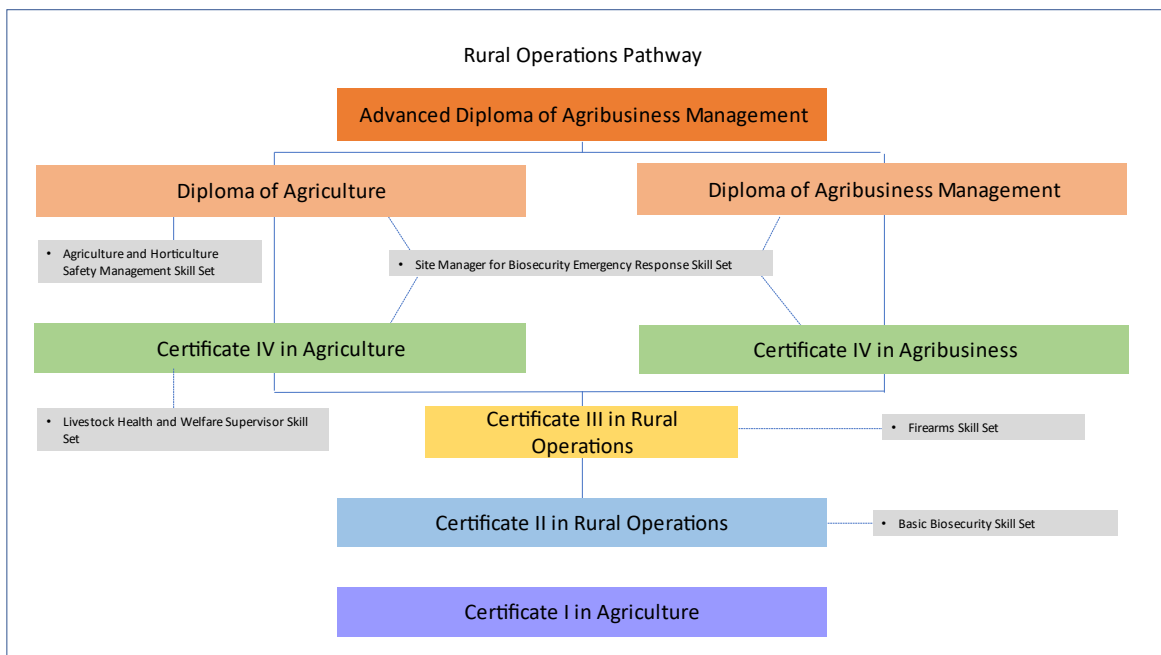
Rural Operations Pathway

Advanced Diploma of Agribusiness Management

Diploma of Agriculture

Diploma of Agribusiness Management

• Agriculture and Horticulture Safety Management Skill Set

• Site Manager for Biosecurity Emergency Response Skill Set

Certificate IV in Agriculture

Certificate IV in Agribusiness

• Livestock Health and Welfare Supervisor Skill Set

Certificate III in Rural Operations

• Firearms Skill Set

Certificate II in Rural Operations

• Basic Biosecurity Skill Set

Certificate I in Agriculture